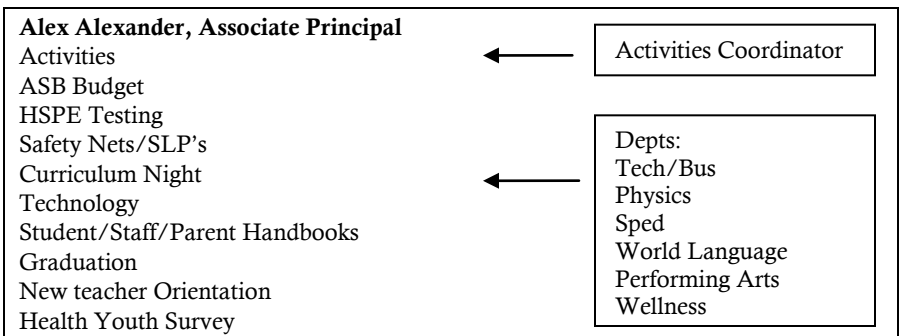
**Alex Alexander, Associate Principal**
Activities
ASB Budget
HSPE Testing
Safety Nets/SLP's
Curriculum Night
Technology
Student/Staff/Parent Handbooks
Graduation
New teacher Orientation
Health Youth Survey

Activities Coordinator

Depts:
Tech/Bus
Physics
Sped
World Language
Performing Arts
Wellness